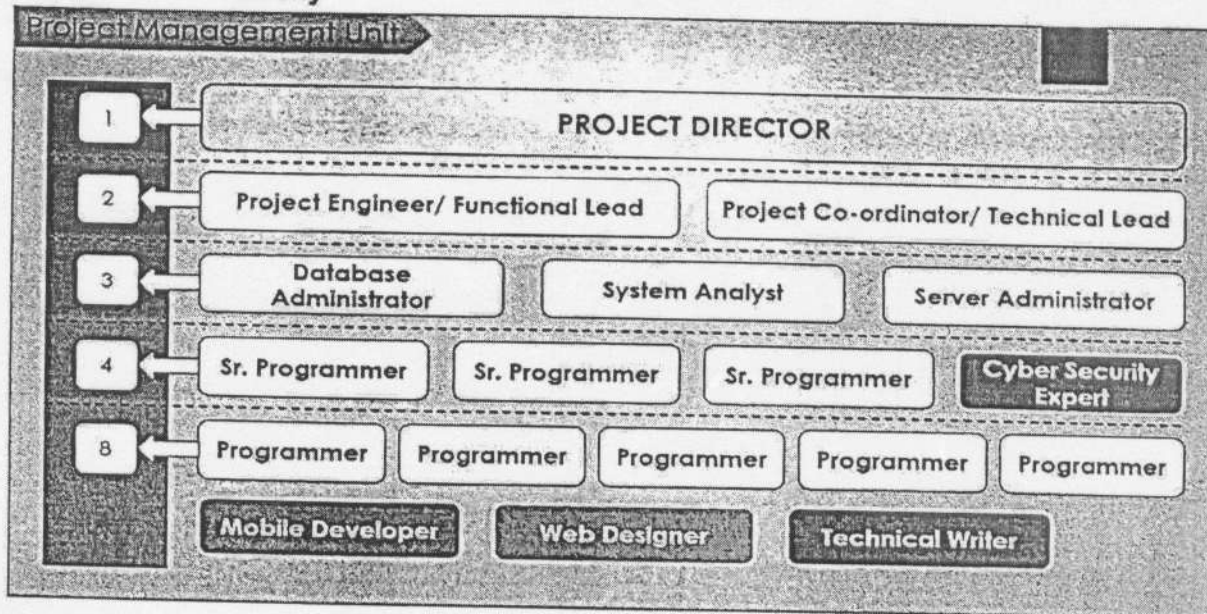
Project Management Unit

1
PROJECT DIRECTOR

2
Project Engineer/ Functional Lead
Project Co-ordinator/ Technical Lead

3
Database Administrator
System Analyst
Server Administrator

4
Sr. Programmer
Sr. Programmer
Sr. Programmer
Cyber Security Expert

8
Programmer
Programmer
Programmer
Programmer
Programmer
Mobile Developer
Web Designer
Technical Writer